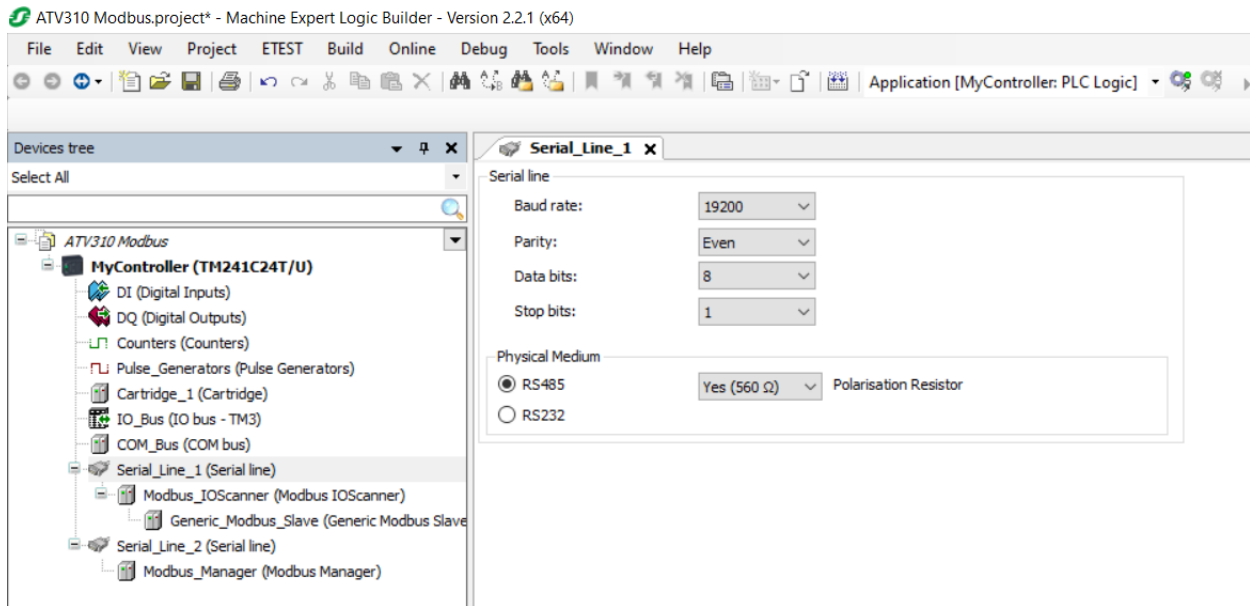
ATV310 Modbus.project* - Machine Expert Logic Builder - Version 2.2.1 (x64)

File Edit View Project ETEST Build Online Debug Tools Window Help

Application [MyController: PLC Logic]

Devices tree

Select All

ATV310 Modbus
MyController (TM241C24T/U)
DI (Digital Inputs)
DQ (Digital Outputs)
Counters (Counters)
Pulse_Generators (Pulse Generators)
Cartridge_1 (Cartridge)
IO_Bus (IO bus - TM3)
COM_Bus (COM bus)
Serial_Line_1 (Serial line)
Modbus_IOScanner (Modbus IOScanner)
Generic_Modbus_Slave (Generic Modbus Slave
Serial_Line_2 (Serial line)
Modbus_Manager (Modbus Manager)

Serial_Line_1

Serial line
Baud rate: 19200
Parity: Even
Data bits: 8
Stop bits: 1

Physical Medium
RS485 Yes (560 Ω) Polarisation Resistor
RS232